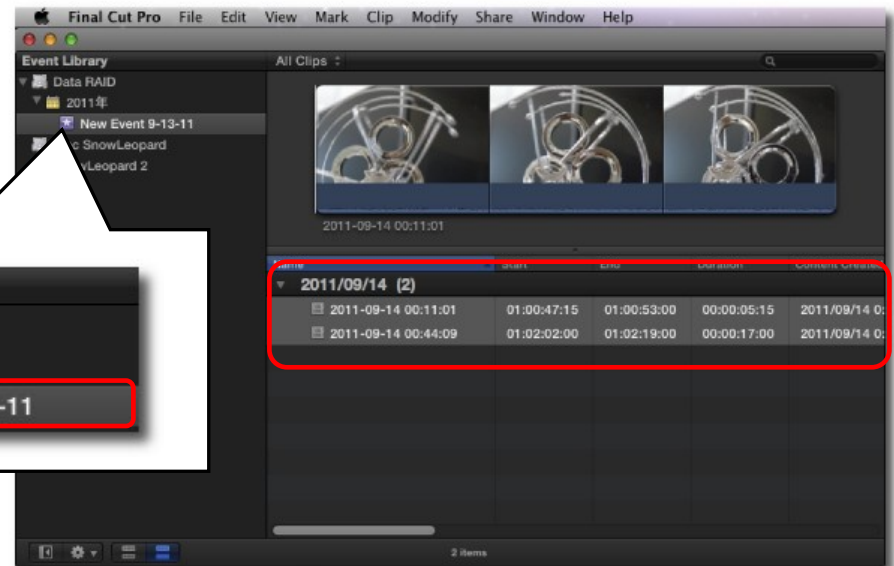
Final Cut Pro File Edit View Mark Clip Modify Share Window Help

Event Library

All Clips

Data RAID

2011年

New Event 9-13-11

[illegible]c SnowLeopard

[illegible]vLeopard 2

2011-09-14 00:11:01

-11

| Name | Start | End | Duration | Content Created |
|---|---|---|---|---|
| 2011/09/14 (2) | | | | |
| 2011-09-14 00:11:01 | 01:00:47:15 | 01:00:53:00 | 00:00:05:15 | 2011/09/14 0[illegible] |
| 2011-09-14 00:44:09 | 01:02:02:00 | 01:02:19:00 | 00:00:17:00 | 2011/09/14 0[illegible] |

2 items